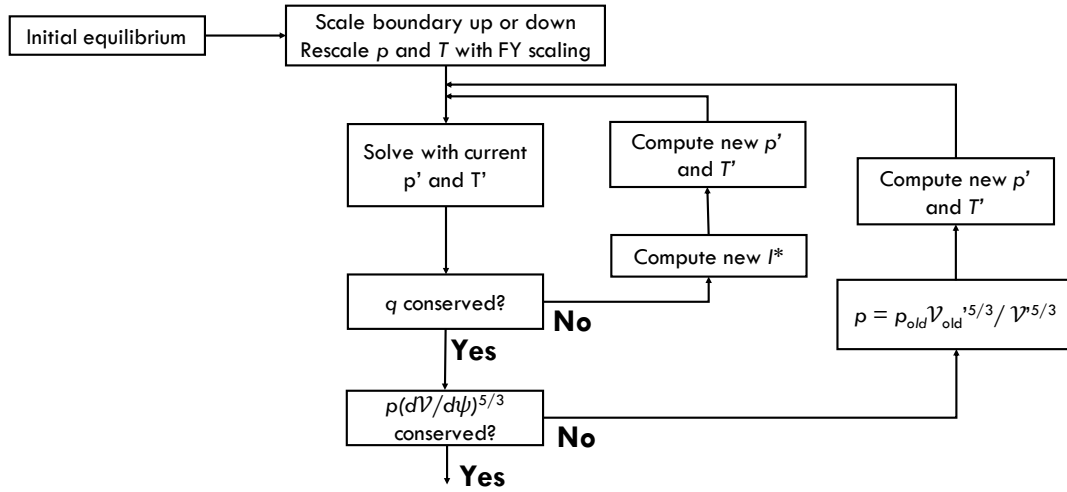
Initial equilibrium

Scale boundary up or down
Rescale $p$ and $T$ with FY scaling

Solve with current p' and T'

Compute new $p'$ and $T'$

Compute new $I^*$

Compute new $p'$ and $T'$

$q$ conserved?

No

Yes

$p = p_{old}\mathcal{V}_{old}'^{5/3} / \mathcal{V}'^{5/3}$

$p(d\mathcal{V}/d\psi)^{5/3}$ conserved?

No

Yes